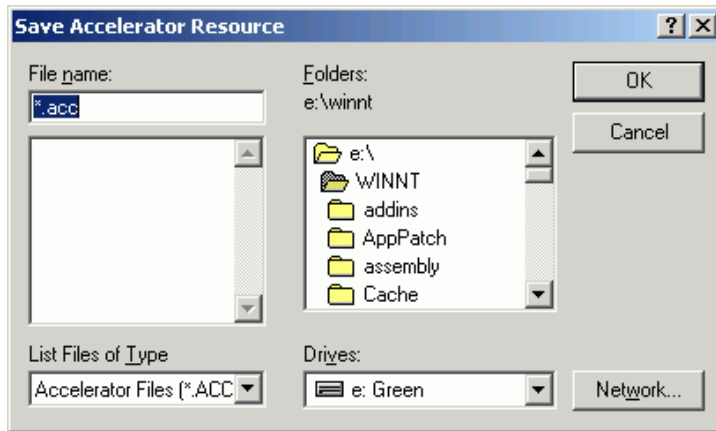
Save Accelerator Resource

?

X

File name:

*.acc

Folders:

e:\winnt

OK

Cancel

e:\

WINNT

addins

AppPatch

assembly

Cache

List Files of Type

Accelerator Files (*.ACC

Drives:

e: Green

Network...